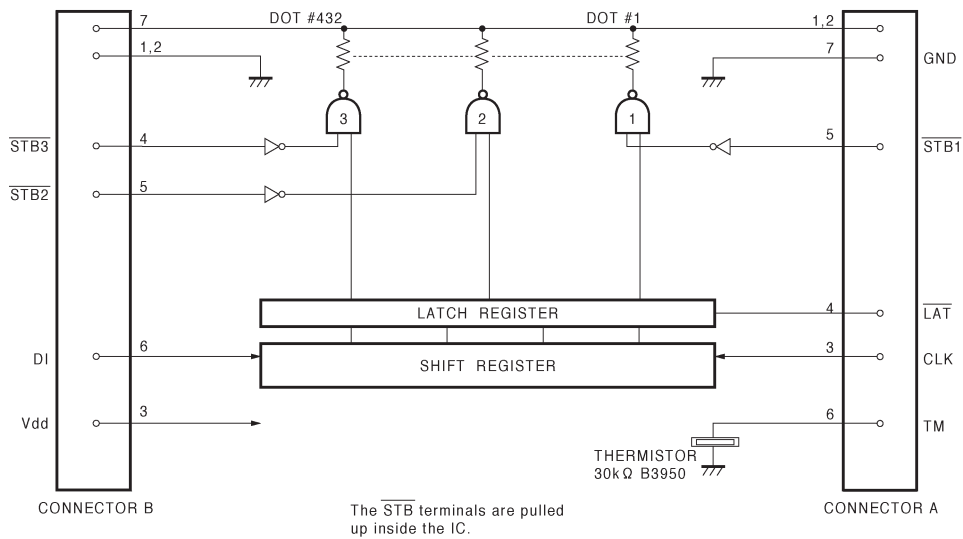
7
DOT #432
DOT #1
1,2
1,2
7
GND
3
2
1
$\overline{STB3}$
4
5
$\overline{STB1}$
$\overline{STB2}$
5
LATCH REGISTER
4
$\overline{LAT}$
DI
6
SHIFT REGISTER
3
CLK
Vdd
3
6
TM
THERMISTOR
30kΩ B3950
CONNECTOR B
The $\overline{STB}$ terminals are pulled up inside the IC.
CONNECTOR A